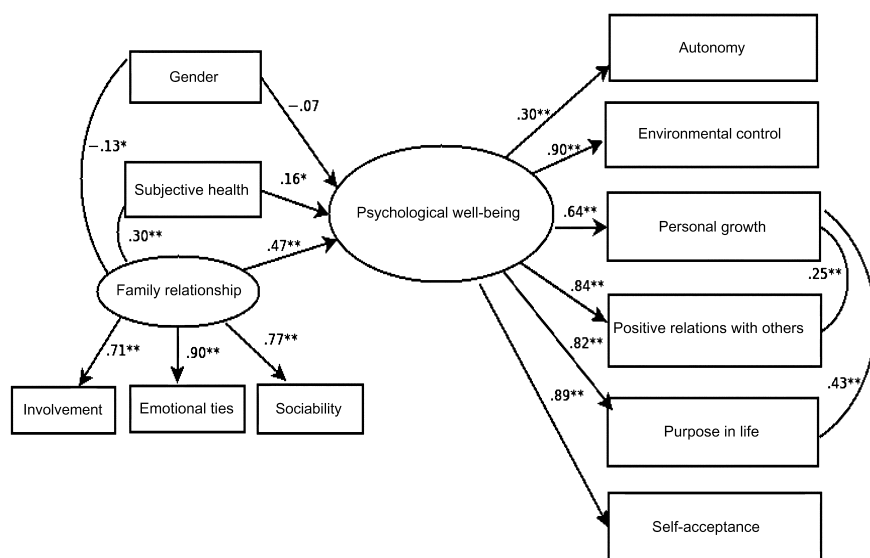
Gender

−.07

−.13*

Subjective health

.16*

.30**

.47**

Family relationship

.71**

.90**

.77**

Involvement

Emotional ties

Sociability

Psychological well-being

.30**

.90**

.64**

.84**

.82**

.89**

Autonomy

Environmental control

Personal growth

.25**

Positive relations with others

.43**

Purpose in life

Self-acceptance